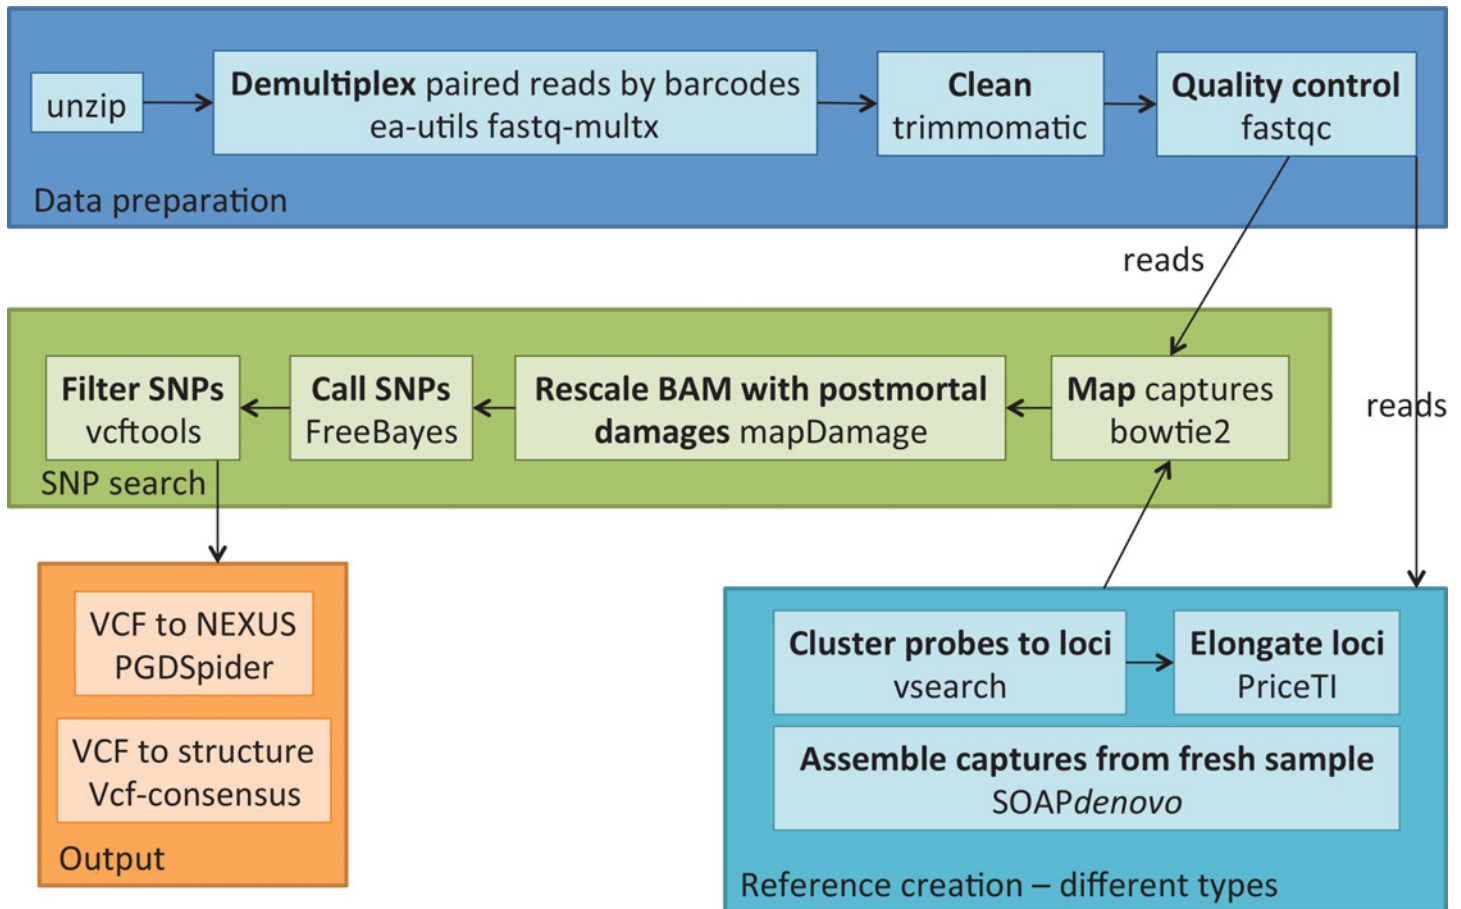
unzip

Demultiplex paired reads by barcodes
ea-utils fastq-multx

Clean
trimmomatic

Quality control
fastqc

Data preparation

reads

reads

Filter SNPs
vcftools

Call SNPs
FreeBayes

Rescale BAM with postmortal damages mapDamage

Map captures
bowtie2

SNP search

VCF to NEXUS
PGDSpider

VCF to structure
Vcf-consensus

Output

Cluster probes to loci
vsearch

Elongate loci
PriceTI

Assemble captures from fresh sample
SOAPdenovo

Reference creation – different types